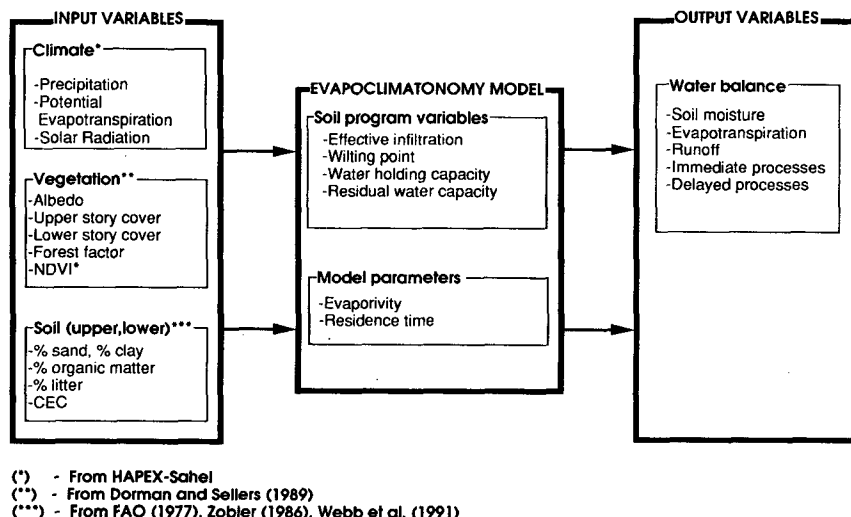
INPUT VARIABLES

Climate*

-Precipitation
-Potential Evapotranspiration
-Solar Radiation

Vegetation**

-Albedo
-Upper story cover
-Lower story cover
-Forest factor
-NDVI*

Soil (upper,lower)***

-% sand, % clay
-% organic matter
-% litter
-CEC

EVAPOCLIMATONOMY MODEL

Soil program variables

-Effective infiltration
-Wilting point
-Water holding capacity
-Residual water capacity

Model parameters

-Evaporivity
-Residence time

OUTPUT VARIABLES

Water balance

-Soil moisture
-Evapotranspiration
-Runoff
-Immediate processes
-Delayed processes

(*) - From HAPEX-Sahel
(**) - From Dorman and Sellers (1989)
(***) - From FAO (1977), Zobler (1986), Webb et al. (1991)